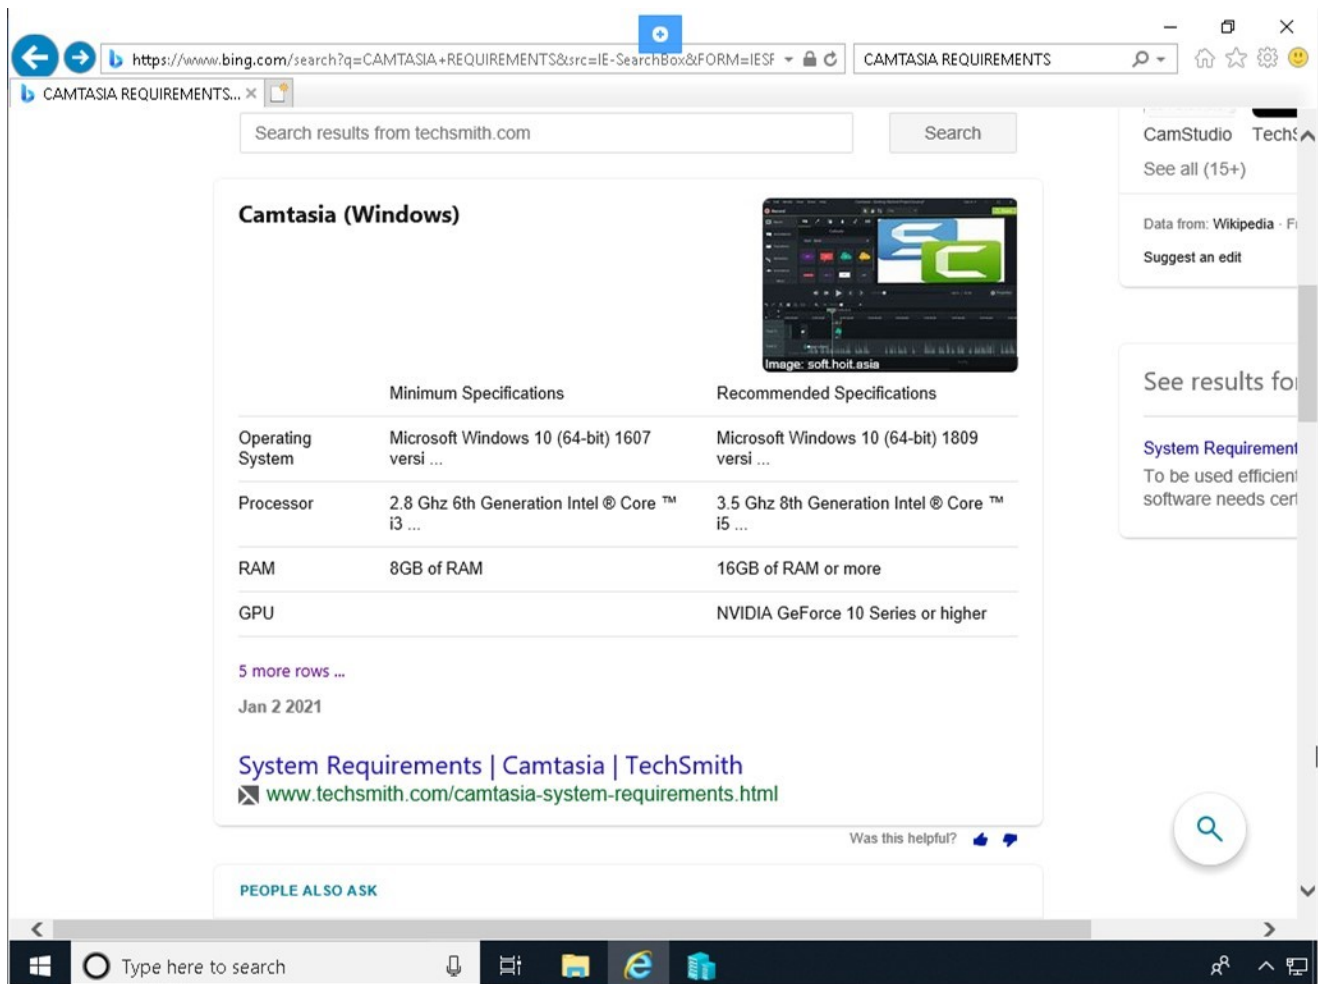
https://www.bing.com/search?q=CAMTASIA+REQUIREMENTS&src=IE-SearchBox&FORM=IESF

CAMTASIA REQUIREMENTS

CAMTASIA REQUIREMENTS...

Search results from techsmith.com

Search

CamStudio Tech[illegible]

See all (15+)

Data from: Wikipedia · F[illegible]

Suggest an edit

Camtasia (Windows)

Image: soft.hoit.asia

| | Minimum Specifications | Recommended Specifications |
|---|---|---|
| Operating System | Microsoft Windows 10 (64-bit) 1607 versi ... | Microsoft Windows 10 (64-bit) 1809 versi ... |
| Processor | 2.8 Ghz 6th Generation Intel ® Core ™ i3 ... | 3.5 Ghz 8th Generation Intel ® Core ™ i5 ... |
| RAM | 8GB of RAM | 16GB of RAM or more |
| GPU | | NVIDIA GeForce 10 Series or higher |

5 more rows ...

Jan 2 2021

System Requirements | Camtasia | TechSmith

www.techsmith.com/camtasia-system-requirements.html

Was this helpful?

See results fo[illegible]

System Requirement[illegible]

To be used efficien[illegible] software needs cer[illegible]

PEOPLE ALSO ASK

Type here to search